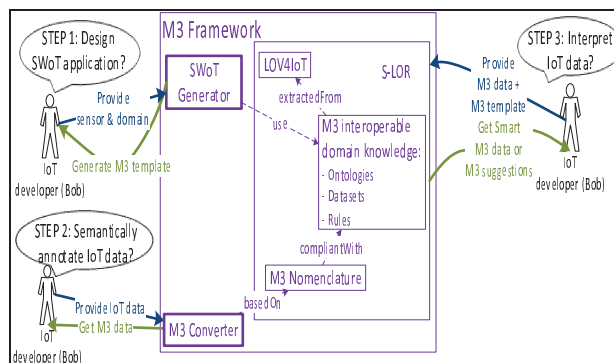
STEP 1: Design SWoT application?

IoT developer (Bob)

Provide sensor & domain

Generate M3 template

M3 Framework

SWoT Generator

LOV4IoT

S-LOR

extractedFrom

use

M3 interoperable domain knowledge:
- Ontologies
- Datasets
- Rules

compliantWith

M3 Nomenclature

basedOn

M3 Converter

STEP 2: Semantically annotate IoT data?

Provide IoT data

Get M3 data

IoT developer (Bob)

STEP 3: Interpret IoT data?

Provide M3 data + M3 template

Get Smart M3 data or M3 suggestions

IoT developer (Bob)